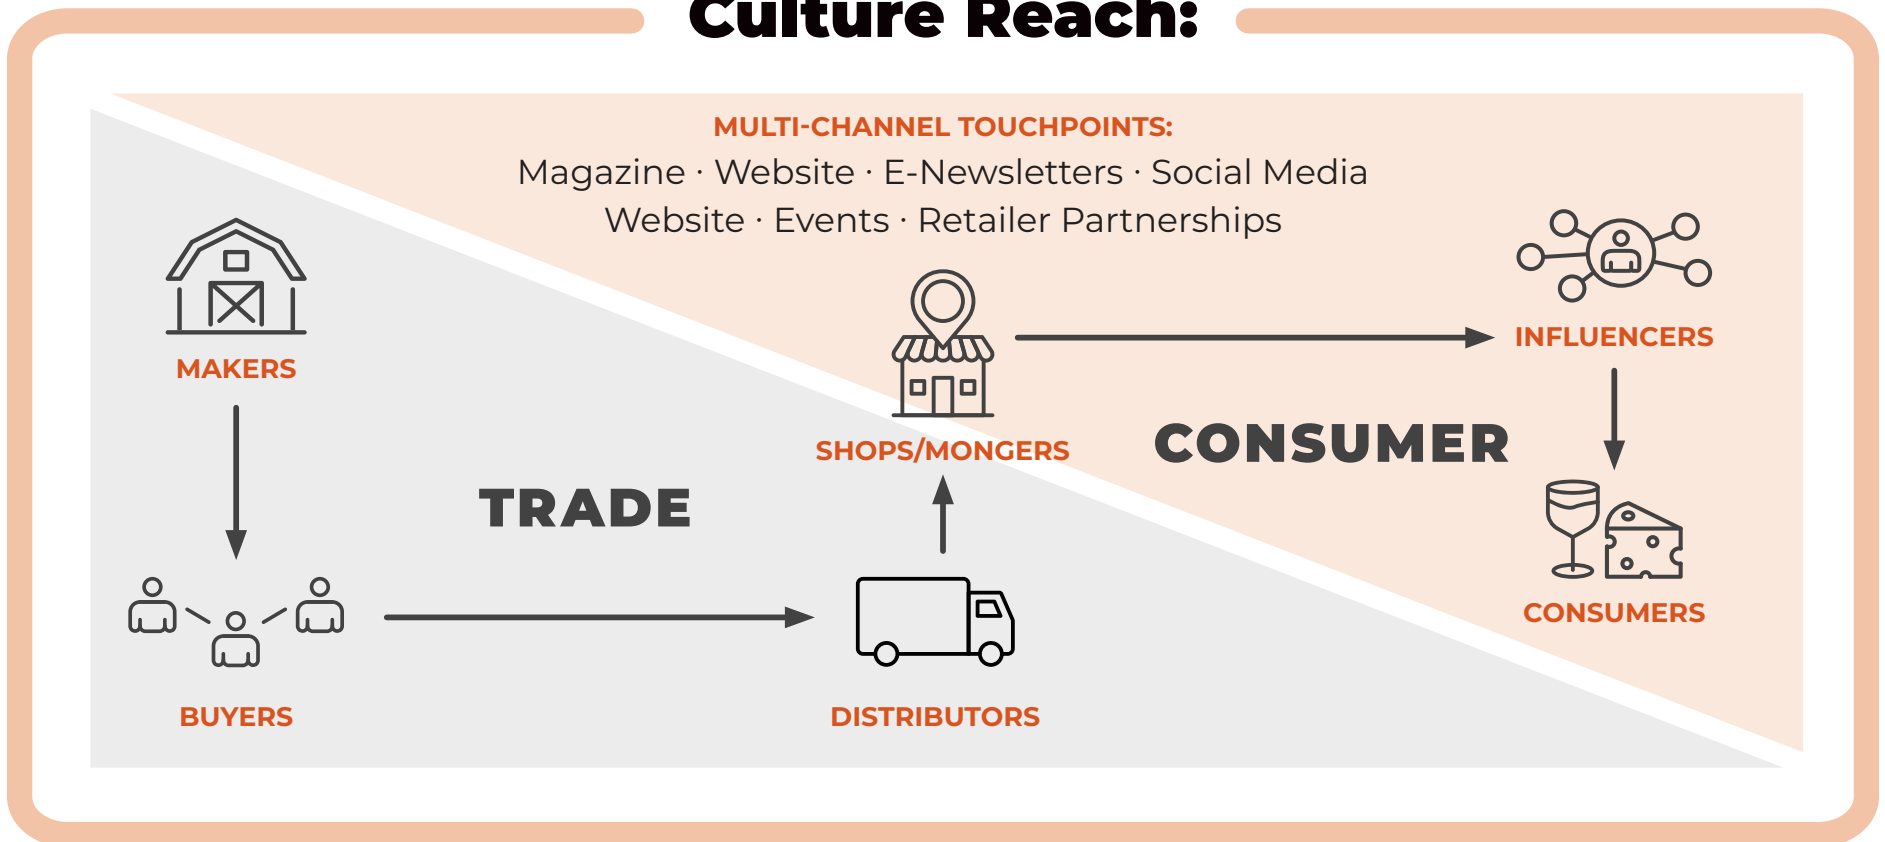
Culture Reach:

MULTI-CHANNEL TOUCHPOINTS:
Magazine · Website · E-Newsletters · Social Media
Website · Events · Retailer Partnerships

MAKERS

SHOPS/MONGERS

INFLUENCERS

CONSUMER

TRADE

CONSUMERS

BUYERS

DISTRIBUTORS